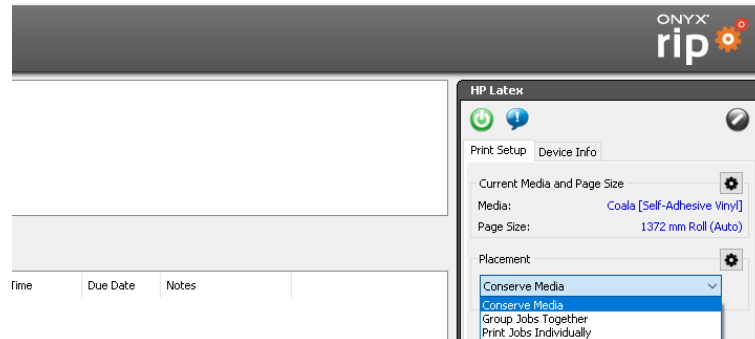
ONYX
rip

HP Latex

Print Setup | Device Info

Current Media and Page Size
Media: Coala [Self-Adhesive Vinyl]
Page Size: 1372 mm Roll (Auto)

Placement
Conserve Media
Conserve Media
Group Jobs Together
Print Jobs Individually

| Time | Due Date | Notes |
|---|---|---|